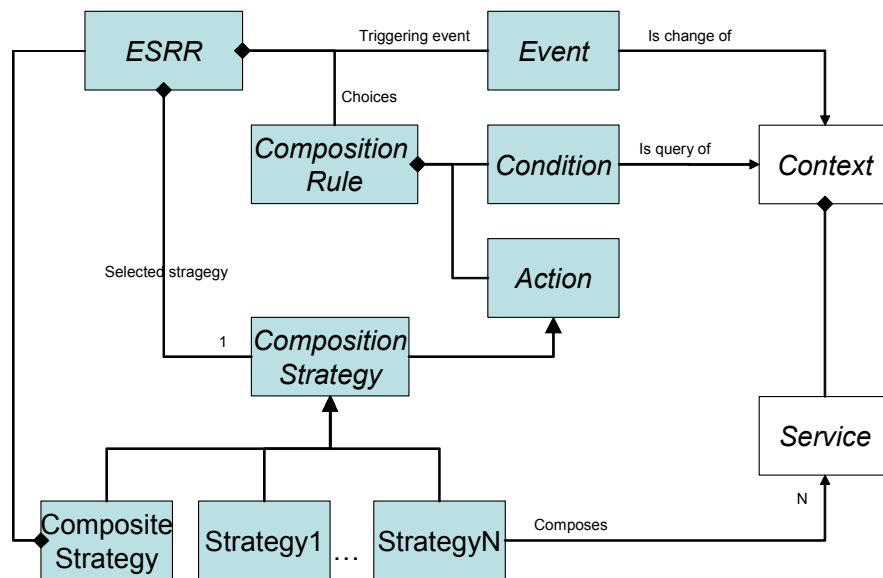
ESRR

Triggering event

Event

Is change of

Choices

Composition Rule

Condition

Is query of

Context

Selected stragegy

Action

1

Composition Strategy

Service

N

Composite Strategy

Strategy1

…

StrategyN

Composes